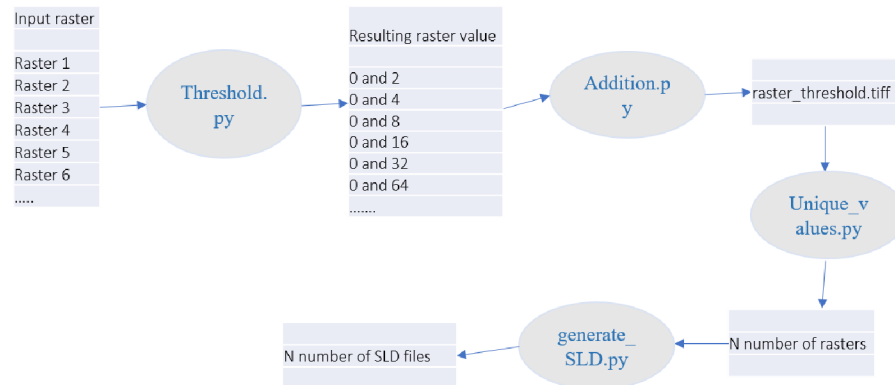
Input raster

Raster 1
Raster 2
Raster 3
Raster 4
Raster 5
Raster 6
.....

Threshold.py

Resulting raster value

0 and 2
0 and 4
0 and 8
0 and 16
0 and 32
0 and 64
.......

Addition.py

raster_threshold.tiff

Unique_values.py

N number of rasters

generate_SLD.py

N number of SLD files